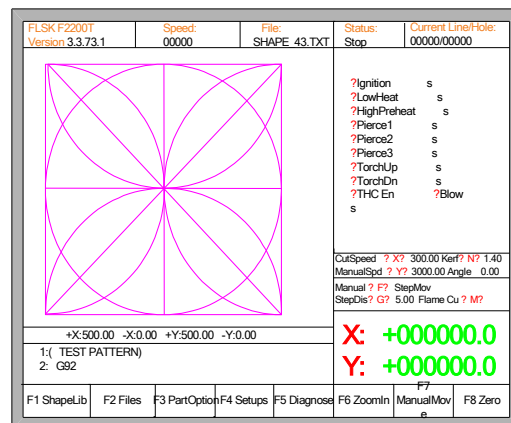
FLSK F2200T
Version 3.3.73.1

Speed:
00000

File:
SHAPE 43.TXT

Status:
Stop

Current Line/Hole:
00000/00000

?Ignition s
?LowHeat s
?HighPreheat s
?Pierce1 s
?Pierce2 s
?Pierce3 s
?TorchUp s
?TorchDn s
?THC En ?Blow s

CutSpeed ? X? 300.00 Kerf? N? 1.40
ManualSpd ? Y? 3000.00 Angle 0.00

Manual ? F? StepMov
StepDis? G? 5.00 Flame Cu ? M?

+X:500.00 -X:0.00 +Y:500.00 -Y:0.00

1:( TEST PATTERN)
2: G92

X: +000000.0
Y: +000000.0

| F1 ShapeLib | F2 Files | F3 PartOption | F4 Setups | F5 Diagnose | F6 ZoomIn | F7 ManualMove | F8 Zero |